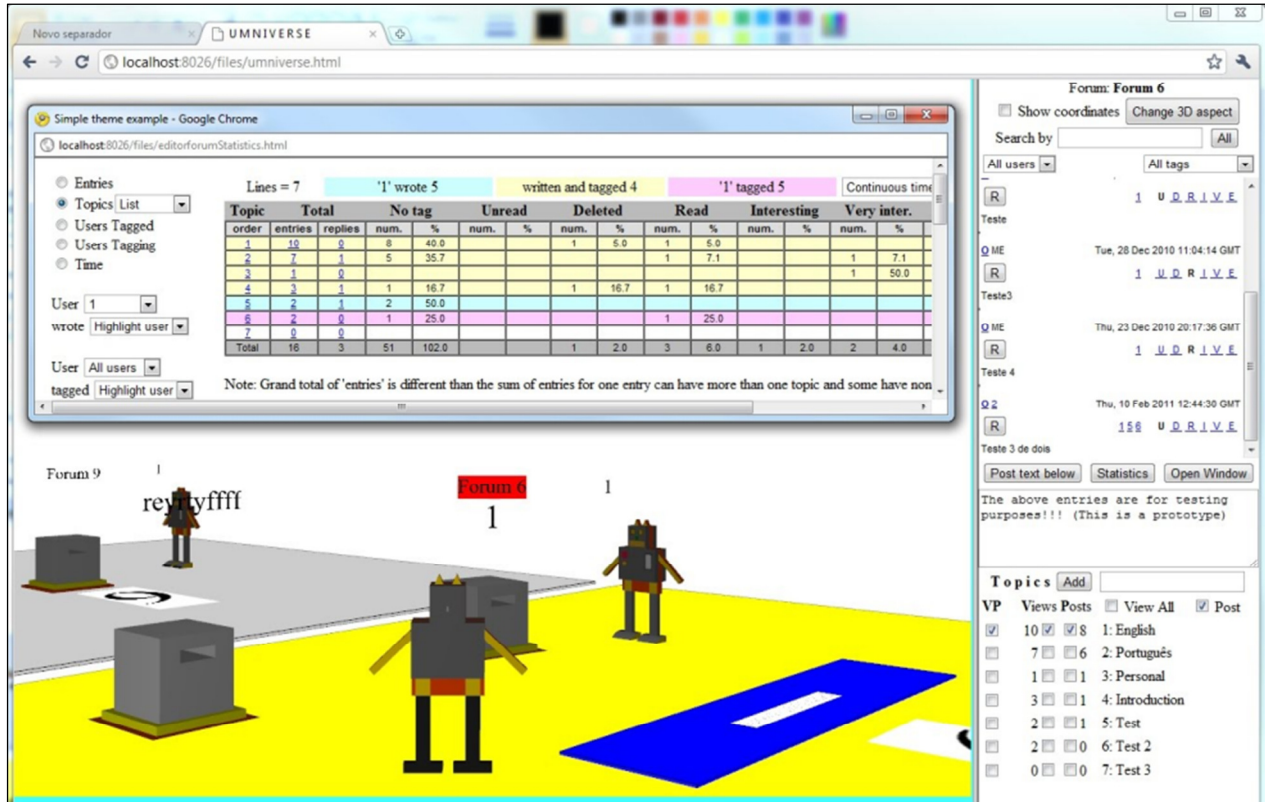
Novo separador
UMNIVERSE
localhost:8026/files/umniverse.html

Simple theme example - Google Chrome
localhost:8026/files/editorforumStatistics.html

Entries
Topics List
Users Tagged
Users Tagging
Time

User 1
wrote Highlight user

User All users
tagged Highlight user

Lines = 7 | '1' wrote 5 | written and tagged 4 | '1' tagged 5 | Continuous time

| Topic | Total | | No tag | | Unread | | Deleted | | Read | | Interesting | | Very inter. | |
|---|---|---|---|---|---|---|---|---|---|---|---|---|---|---|
| order | entries | replies | num. | % | num. | % | num. | % | num. | % | num. | % | num. | % |
| 1 | 10 | 0 | 8 | 40.0 | | | 1 | 5.0 | 1 | 5.0 | | | | |
| 2 | 7 | 1 | 5 | 35.7 | | | | | 1 | 7.1 | | | 1 | 7.1 |
| 3 | 1 | 0 | | | | | | | | | | | 1 | 50.0 |
| 4 | 3 | 1 | 1 | 16.7 | | | 1 | 16.7 | 1 | 16.7 | | | | |
| 5 | 2 | 1 | 2 | 50.0 | | | | | | | | | | |
| 6 | 2 | 0 | 1 | 25.0 | | | | | 1 | 25.0 | | | | |
| 7 | 0 | 0 | | | | | | | | | | | | |
| Total | 16 | 3 | 51 | 102.0 | | | 1 | 2.0 | 3 | 6.0 | 1 | 2.0 | 2 | 4.0 |

Note: Grand total of 'entries' is different than the sum of entries for one entry can have more than one topic and some have non

Forum 9
1
reytyffff
Forum 6
1
1

Forum: Forum 6
Show coordinates
Change 3D aspect
Search by
All
All users
All tags
R
1 U D R I V E
Teste
O ME
Tue, 28 Dec 2010 11:04:14 GMT
R
1 U D R I V E
Teste3
O ME
Thu, 23 Dec 2010 20:17:36 GMT
R
1 U D R I V E
Teste 4
O 2
Thu, 10 Feb 2011 12:44:30 GMT
R
156 U D R I V E
Teste 3 de dois
Post text below
Statistics
Open Window
The above entries are for testing purposes!!! (This is a prototype)

Topics Add
VP Views Posts View All Post
10 8 1: English
7 6 2: Português
1 1 3: Personal
3 1 4: Introduction
2 1 5: Test
2 0 6: Test 2
0 0 7: Test 3